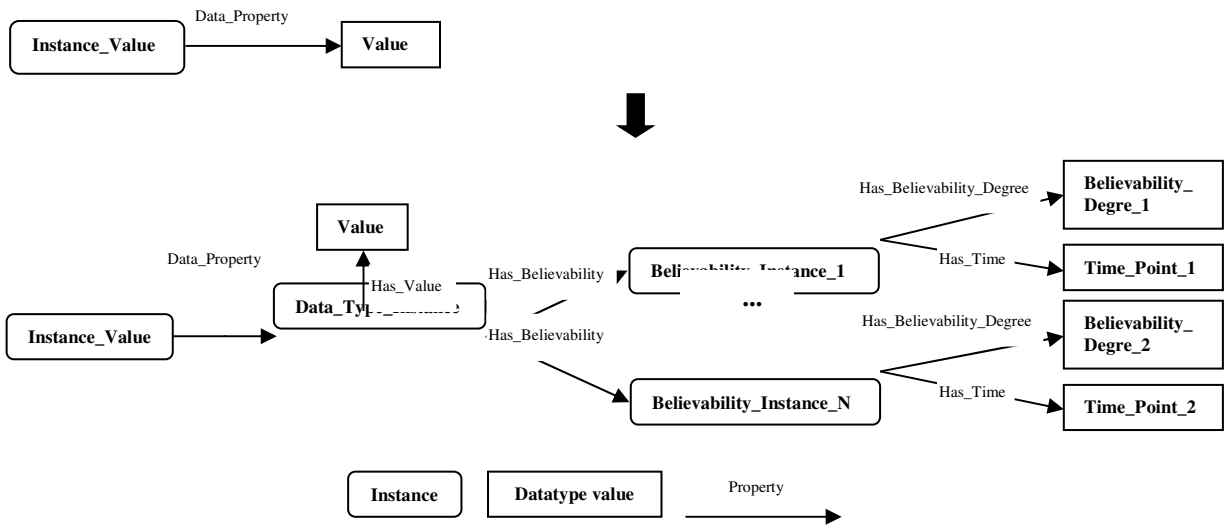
Instance_Value

Data_Property

Value

Value

Data_Property

Has_Value

Instance_Value

Data_Typ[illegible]

Has_Believability

Has_Believability

Belie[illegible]_Instance_1

...

Believability_Instance_N

Has_Believability_Degree

Believability_ Degre_1

Has_Time

Time_Point_1

Has_Believability_Degree

Believability_ Degre_2

Has_Time

Time_Point_2

Instance

Datatype value

Property